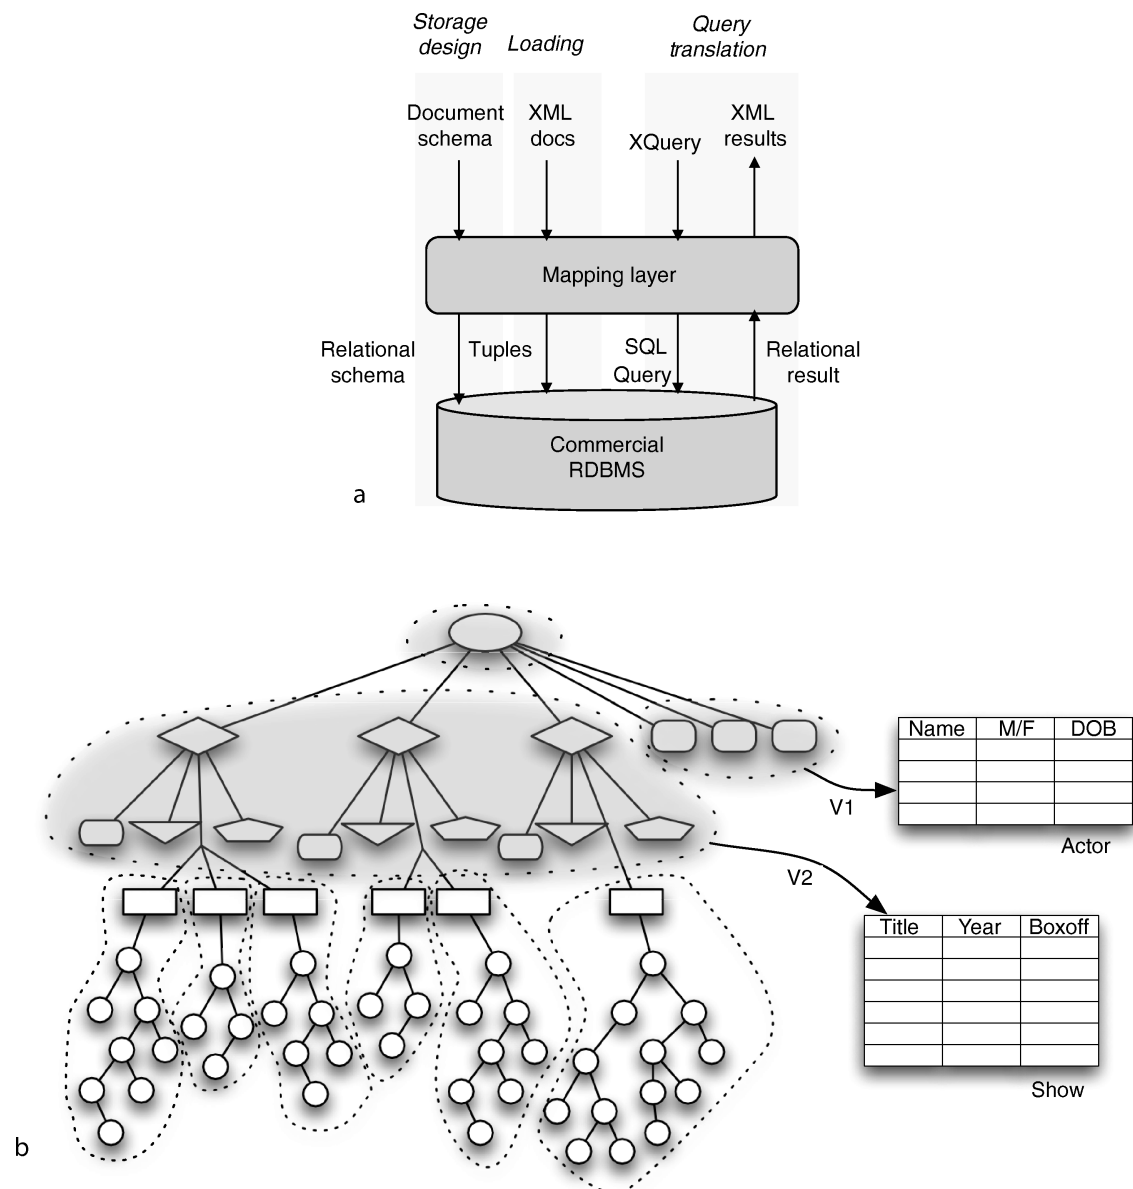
Storage design

Loading

Query translation

Document schema

XML docs

XQuery

XML results

Mapping layer

Relational schema

Tuples

SQL Query

Relational result

Commercial RDBMS

a

| Name | M/F | DOB |
|---|---|---|
| | | |
| | | |
| | | |
| | | |

V1

Actor

V2

| Title | Year | Boxoff |
|---|---|---|
| | | |
| | | |
| | | |
| | | |
| | | |
| | | |

Show

b